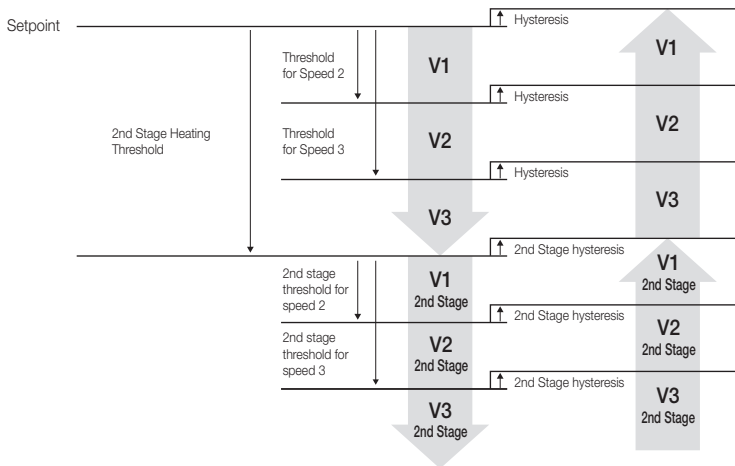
Setpoint

Hysteresis

V1

Threshold for Speed 2

V1

Hysteresis

2nd Stage Heating Threshold

Threshold for Speed 3

V2

V2

Hysteresis

V3

V3

2nd Stage hysteresis

2nd stage threshold for speed 2

V1
2nd Stage

V1
2nd Stage

2nd Stage hysteresis

2nd stage threshold for speed 3

V2
2nd Stage

V2
2nd Stage

2nd Stage hysteresis

V3
2nd Stage

V3
2nd Stage